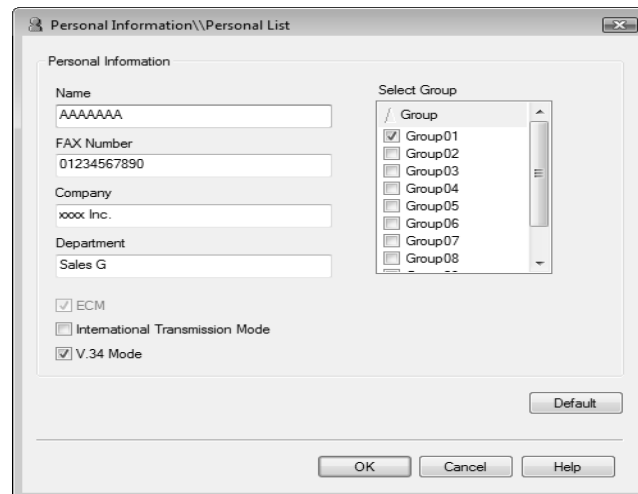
Personal Information\\Personal List

Personal Information

Name
AAAAAAA

FAX Number
01234567890

Company
xxxx Inc.

Department
Sales G

ECM
International Transmission Mode
V.34 Mode

Select Group
/ Group
Group01
Group02
Group03
Group04
Group05
Group06
Group07
Group08
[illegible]

Default

OK
Cancel
Help